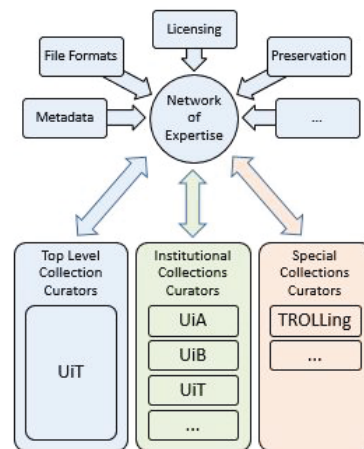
Licensing

File Formats

Preservation

Network of Expertise

Metadata

...

Top Level Collection Curators

UiT

Institutional Collections Curators

UiA

UiB

UiT

...

Special Collections Curators

TROLLing

...